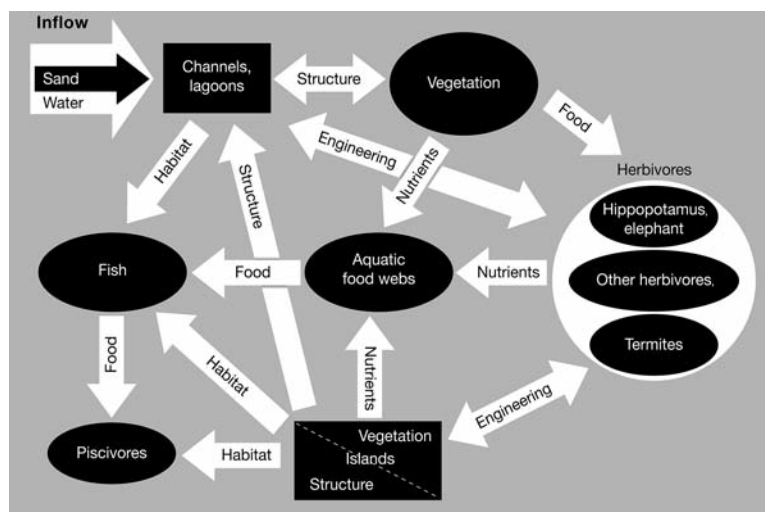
Inflow

Sand

Water

Channels, lagoons

Structure

Vegetation

Food

Habitat

Engineering

Nutrients

Structure

Herbivores

Hippopotamus, elephant

Other herbivores,

Termites

Fish

Food

Aquatic food webs

Nutrients

Food

Habitat

Nutrients

Engineering

Piscivores

Habitat

Vegetation

Islands

Structure